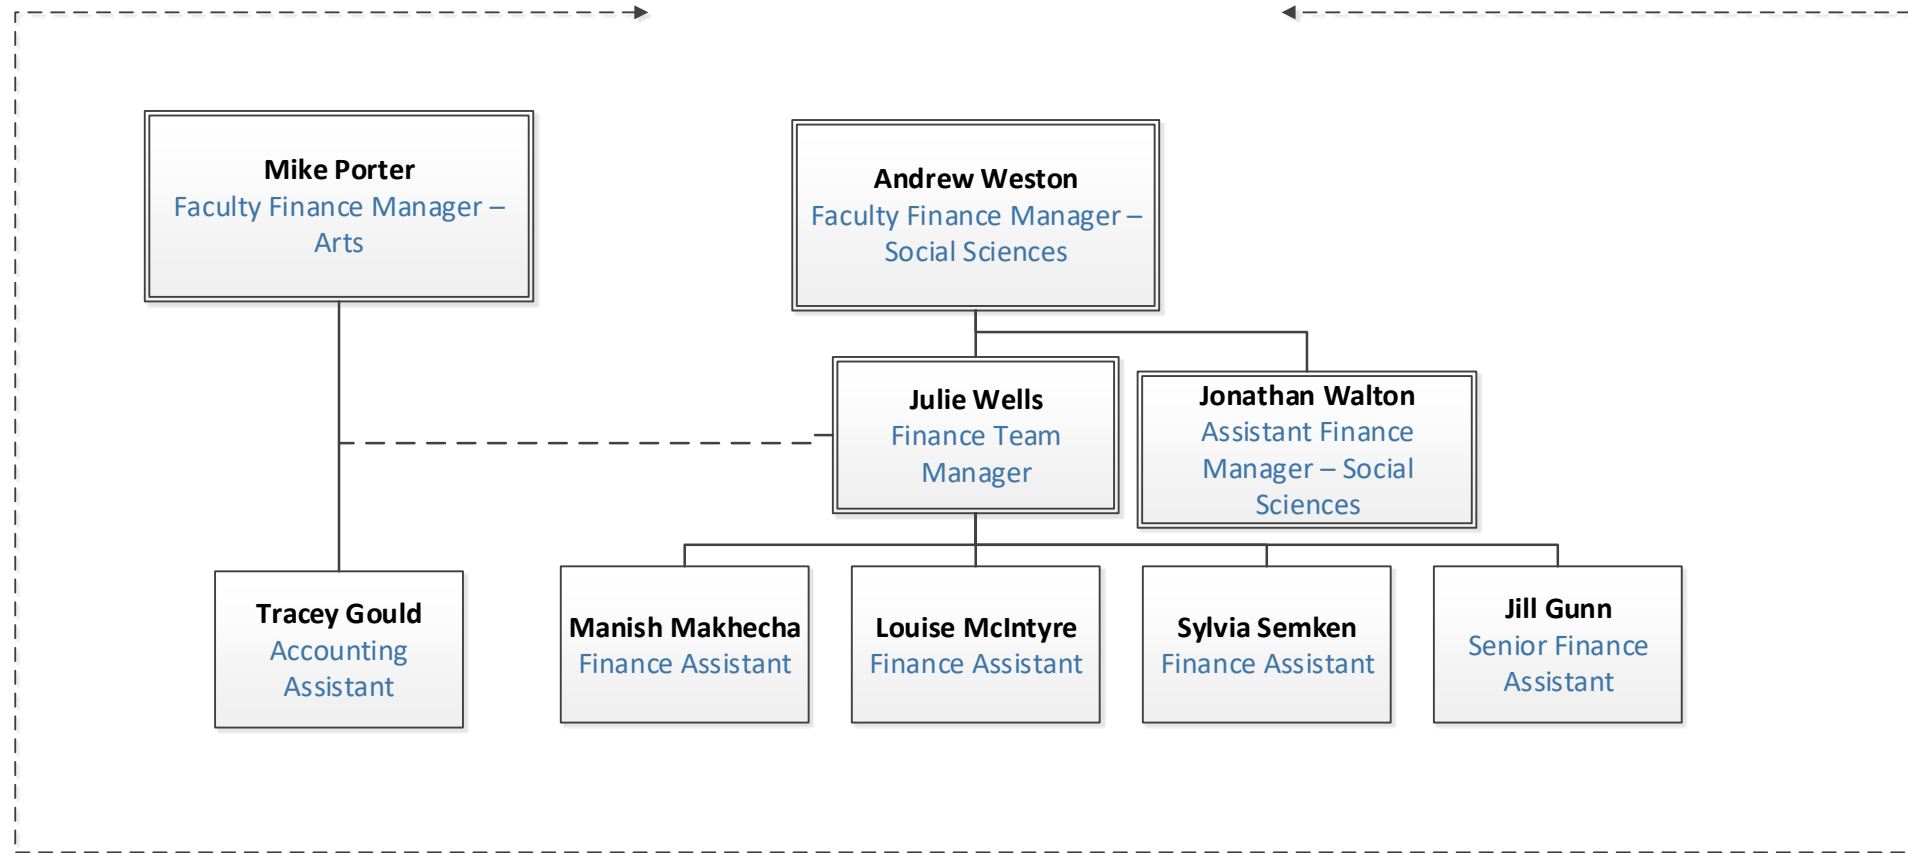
Mike Porter
Faculty Finance Manager – Arts

Andrew Weston
Faculty Finance Manager – Social Sciences

Julie Wells
Finance Team Manager

Jonathan Walton
Assistant Finance Manager – Social Sciences

Tracey Gould
Accounting Assistant

Manish Makhecha
Finance Assistant

Louise McIntyre
Finance Assistant

Sylvia Semken
Finance Assistant

Jill Gunn
Senior Finance Assistant